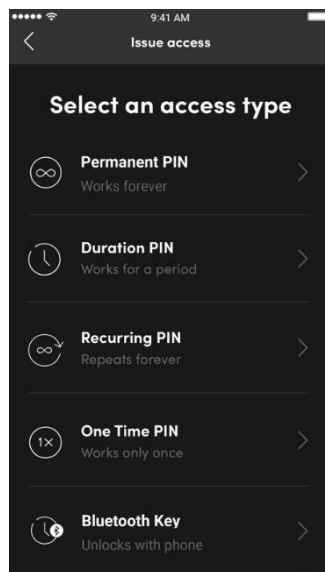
9:41 AM

Issue access

Select an access type

Permanent PIN
Works forever

Duration PIN
Works for a period

Recurring PIN
Repeats forever

1×

One Time PIN
Works only once

Bluetooth Key
Unlocks with phone